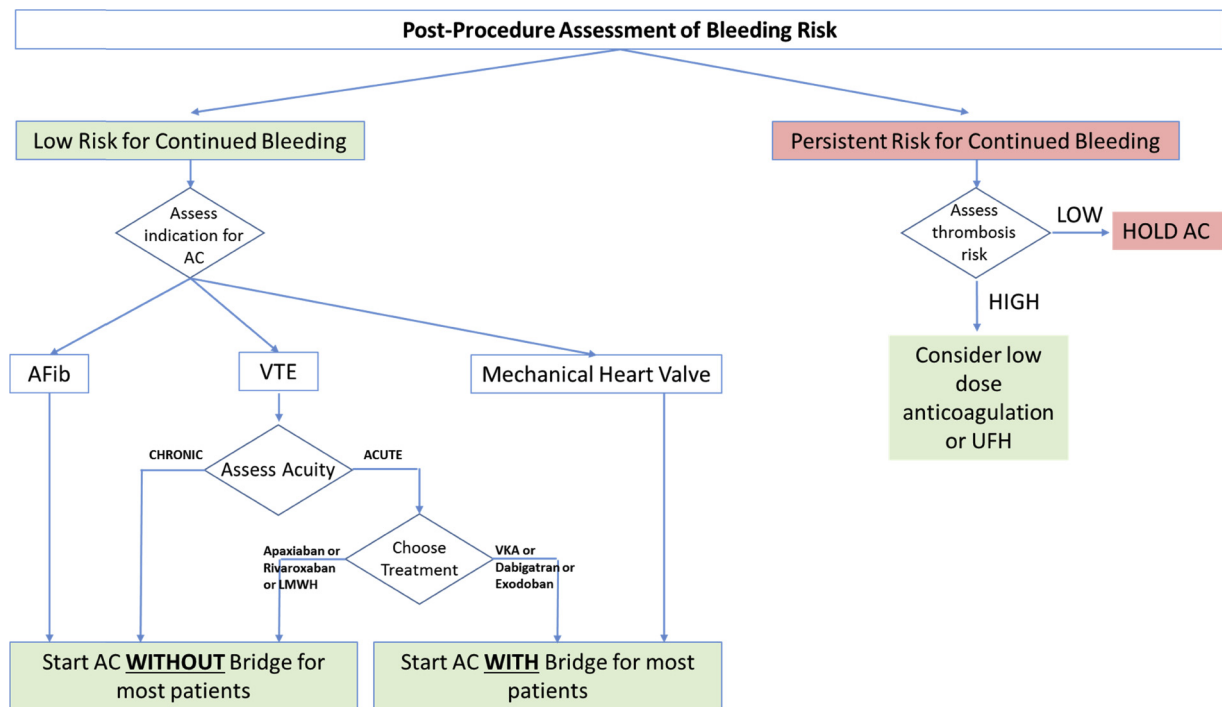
Post-Procedure Assessment of Bleeding Risk

Low Risk for Continued Bleeding

Assess indication for AC

AFib

VTE

Mechanical Heart Valve

CHRONIC

Assess Acuity

ACUTE

Apaxiaban or Rivaroxaban or LMWH

Choose Treatment

VKA or Dabigatran or Exodoban

Start AC **WITHOUT** Bridge for most patients

Start AC **WITH** Bridge for most patients

Persistent Risk for Continued Bleeding

Assess thrombosis risk

LOW

HOLD AC

HIGH

Consider low dose anticoagulation or UFH